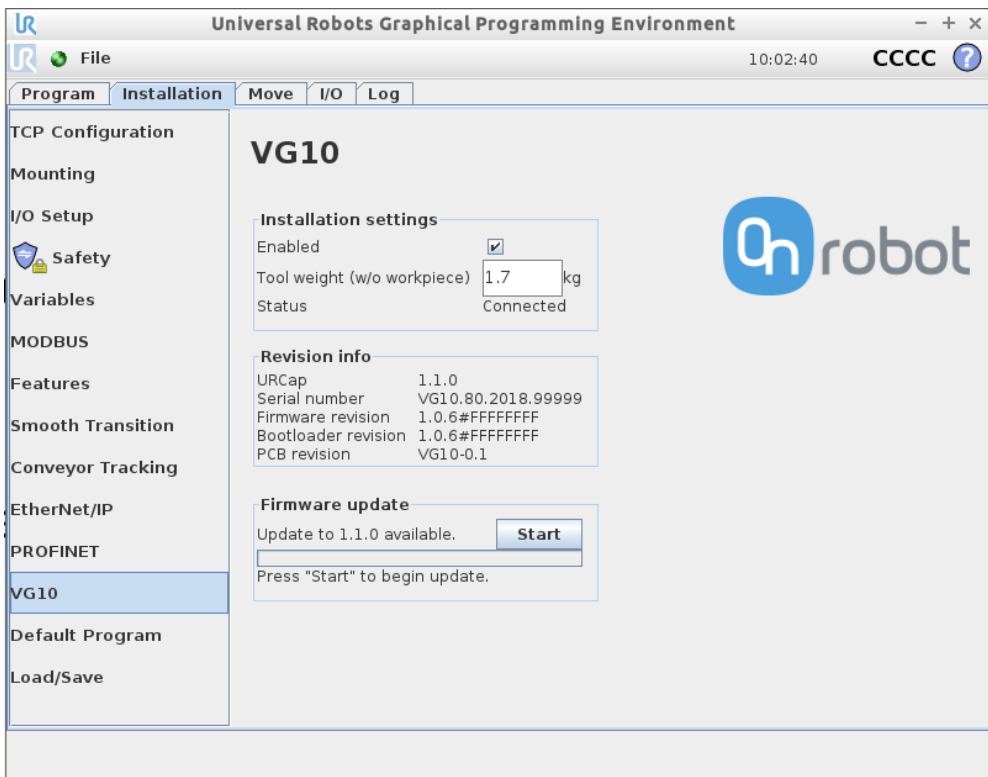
UR Universal Robots Graphical Programming Environment − + ×

UR File 10:02:40 CCCC ?

Program | Installation | Move | I/O | Log

TCP Configuration
Mounting
I/O Setup
Safety
Variables
MODBUS
Features
Smooth Transition
Conveyor Tracking
EtherNet/IP
PROFINET
VG10
Default Program
Load/Save

VG10

Installation settings
Enabled ✔
Tool weight (w/o workpiece) 1.7 kg
Status Connected

Revision info
URCap 1.1.0
Serial number VG10.80.2018.99999
Firmware revision 1.0.6#FFFFFFFF
Bootloader revision 1.0.6#FFFFFFFF
PCB revision VG10-0.1

Firmware update
Update to 1.1.0 available. Start
Press "Start" to begin update.

On robot